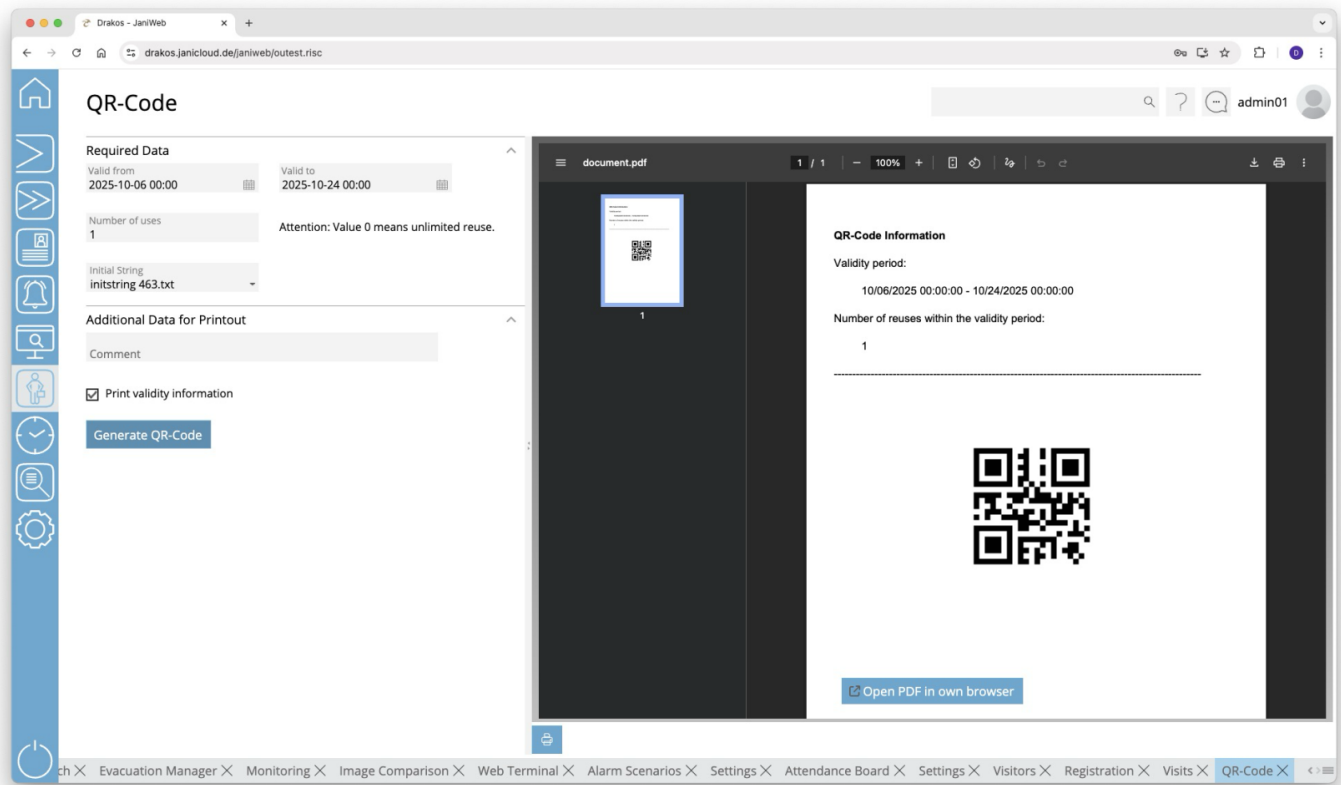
Drakos - JaniWeb ×

drakos.janicloud.de/janiweb/outest.risc

QR-Code

admin01

Required Data

Valid from
2025-10-06 00:00

Valid to
2025-10-24 00:00

Number of uses
1

Attention: Value 0 means unlimited reuse.

Initial String
initstring 463.txt

Additional Data for Printout

Comment

Print validity information

Generate QR-Code

document.pdf

1 / 1

100%

1

QR-Code Information

Validity period:

10/06/2025 00:00:00 - 10/24/2025 00:00:00

Number of reuses within the validity period:

1

------------------------------------------------------------------------------------------------

Open PDF in own browser

ch × Evacuation Manager × Monitoring × Image Comparison × Web Terminal × Alarm Scenarios × Settings × Attendance Board × Settings × Visitors × Registration × Visits × QR-Code ×